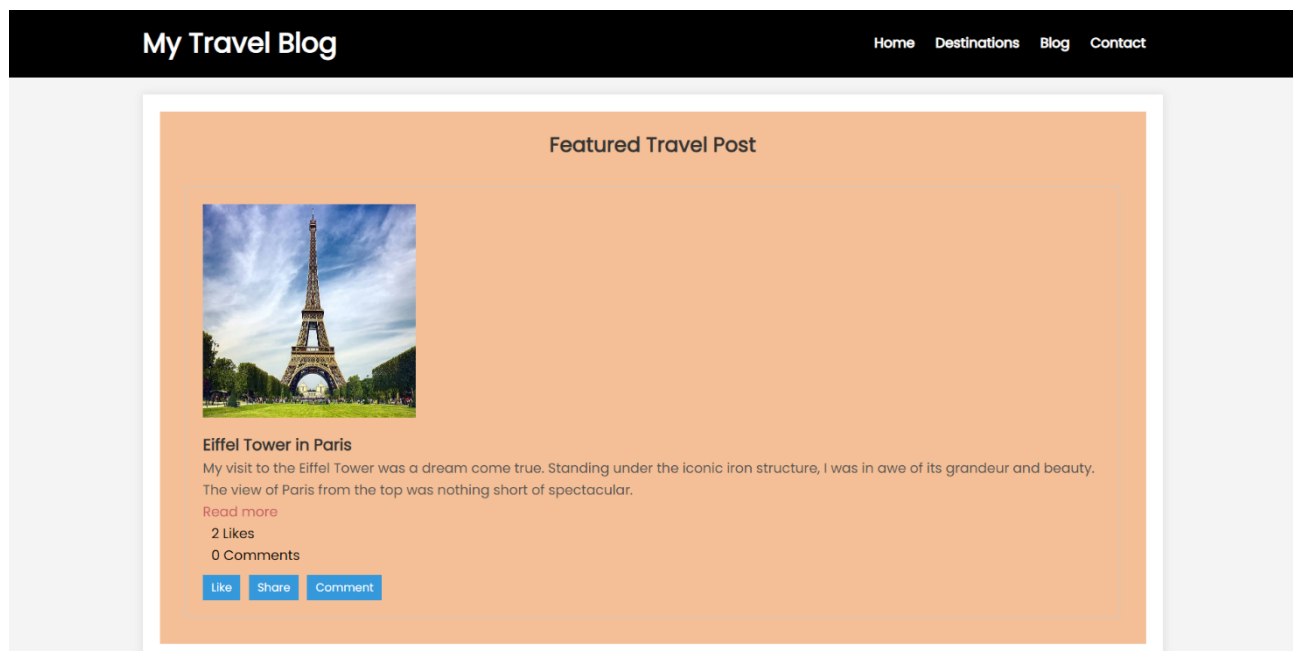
My Travel Blog

Home Destinations Blog Contact

Featured Travel Post

Eiffel Tower in Paris

My visit to the Eiffel Tower was a dream come true. Standing under the iconic iron structure, I was in awe of its grandeur and beauty. The view of Paris from the top was nothing short of spectacular.

Read more

2 Likes

0 Comments

Like Share Comment